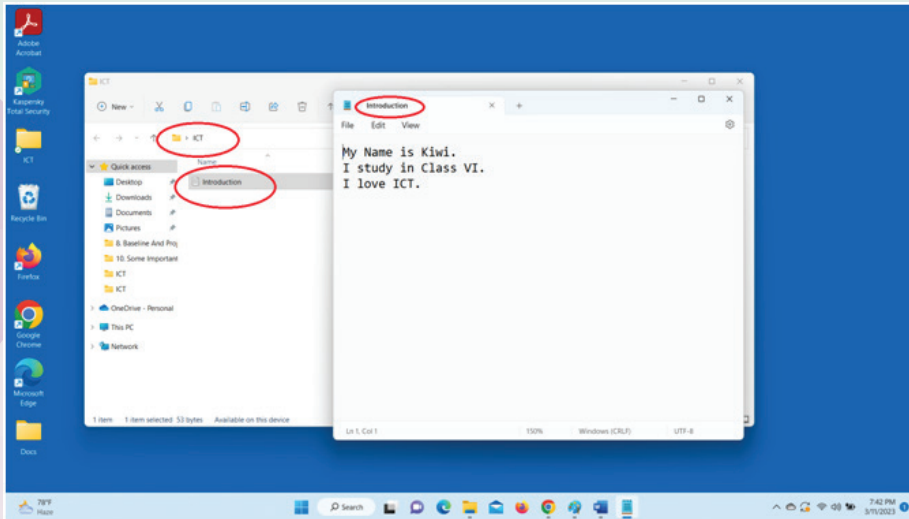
Adobe Acrobat

Kaspersky Total Security

ICT

Recycle Bin

Firefox

Google Chrome

Microsoft Edge

Docs

ICT

New

ICT

Quick access

Desktop

Downloads

Documents

Pictures

8. Baseline And Proj

10. Some Important

ICT

ICT

OneDrive - Personal

This PC

Network

Name

Introduction

1 item 1 item selected 53 bytes Available on this device

Introduction

File Edit View

My Name is Kiwi.
I study in Class VI.
I love ICT.

Ln 1, Col 1 150% Windows (CRLF) UTF-8

78°F
Haze

Search

7:42 PM
3/11/2023